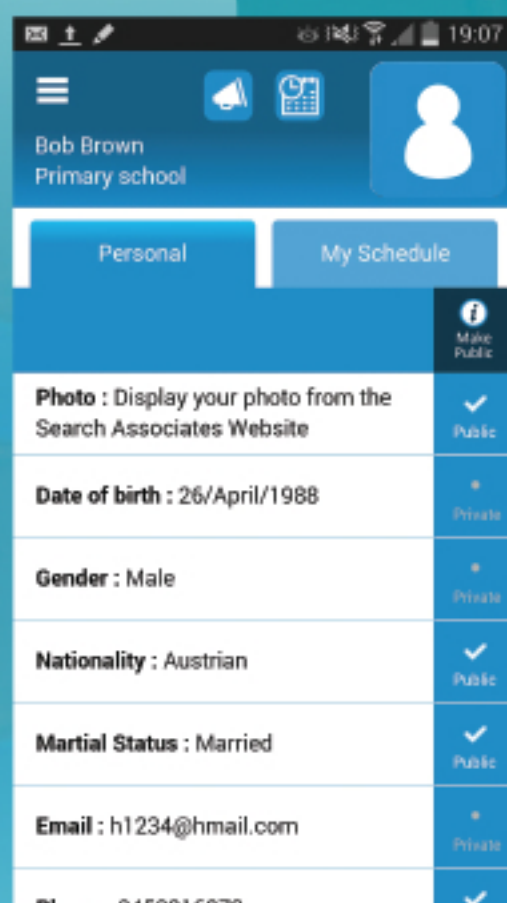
19:07

Bob Brown
Primary school

Personal

My Schedule

Make Public

Photo : Display your photo from the Search Associates Website

Public

Date of birth : 26/April/1988

Private

Gender : Male

Private

Nationality : Austrian

Public

Martial Status : Married

Public

Email : h1234@hmail.com

Private

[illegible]